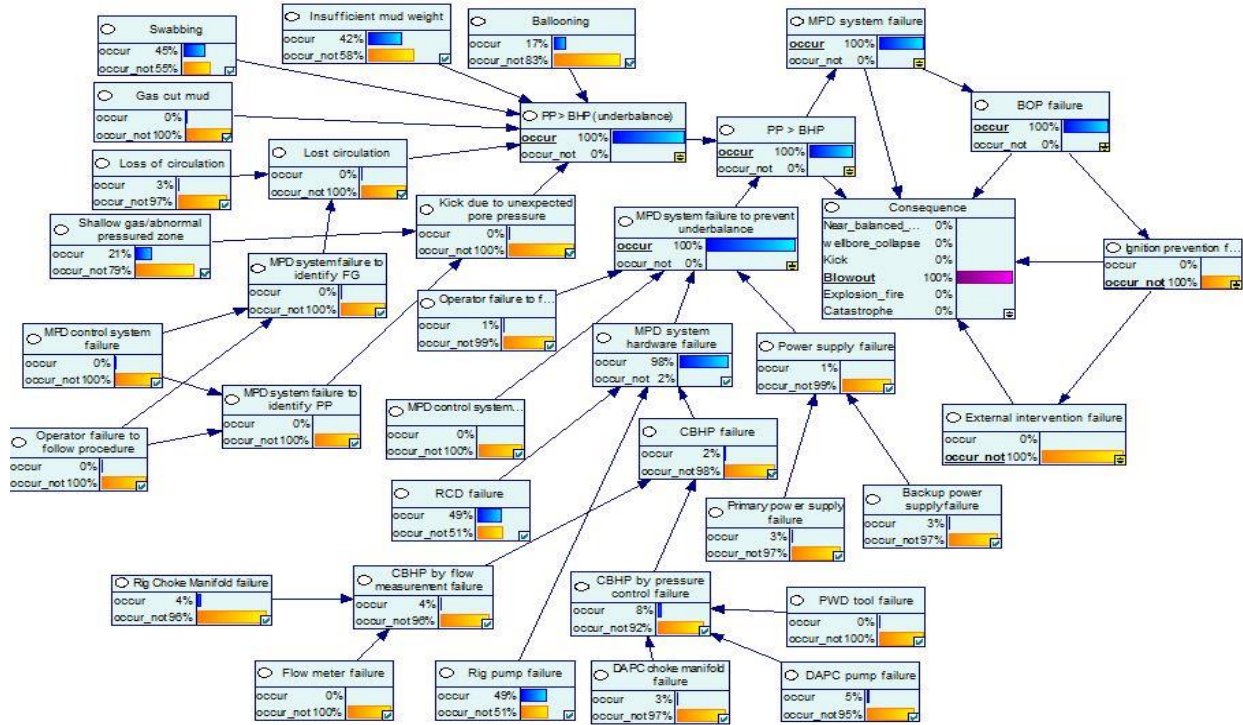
Swabbing
occur 45%
occur_not 55%

Insufficient mud weight
occur 42%
occur_not 58%

Ballooning
occur 17%
occur_not 83%

MPD system failure
occur 100%
occur_not 0%

Gas cut mud
occur 0%
occur_not 100%

PP > BHP (underbalance)
occur 100%
occur_not 0%

BOP failure
occur 100%
occur_not 0%

PP > BHP
occur 100%
occur_not 0%

Loss of circulation
occur 3%
occur_not 97%

Lost circulation
occur 0%
occur_not 100%

Kick due to unexpected pore pressure
occur 0%
occur_not 100%

Consequence
Near_balanced_... 0%
wellbore_collapse 0%
Kick 0%
Blowout 100%
Explosion_fire 0%
Catastrophe 0%

Shallow gas/abnormal pressured zone
occur 21%
occur_not 79%

MPD system failure to prevent underbalance
occur 100%
occur_not 0%

Ignition prevention f...
occur 0%
occur_not 100%

MPD system failure to identify FG
occur 0%
occur_not 100%

Operator failure to f...
occur 1%
occur_not 99%

MPD control system failure
occur 0%
occur_not 100%

MPD system hardware failure
occur 98%
occur_not 2%

Power supply failure
occur 1%
occur_not 99%

MPD system failure to identify PP
occur 0%
occur_not 100%

Operator failure to follow procedure
occur 0%
occur_not 100%

MPD control system...
occur 0%
occur_not 100%

External intervention failure
occur 0%
occur_not 100%

CBHP failure
occur 2%
occur_not 98%

RCD failure
occur 49%
occur_not 51%

Primary power supply failure
occur 3%
occur_not 97%

Backup power supply failure
occur 3%
occur_not 97%

Rig Choke Manifold failure
occur 4%
occur_not 96%

CBHP by flow measurement failure
occur 4%
occur_not 96%

CBHP by pressure control failure
occur 8%
occur_not 92%

PWD tool failure
occur 0%
occur_not 100%

Flow meter failure
occur 0%
occur_not 100%

Rig pump failure
occur 49%
occur_not 51%

DAPC choke manifold failure
occur 3%
occur_not 97%

DAPC pump failure
occur 5%
occur_not 95%